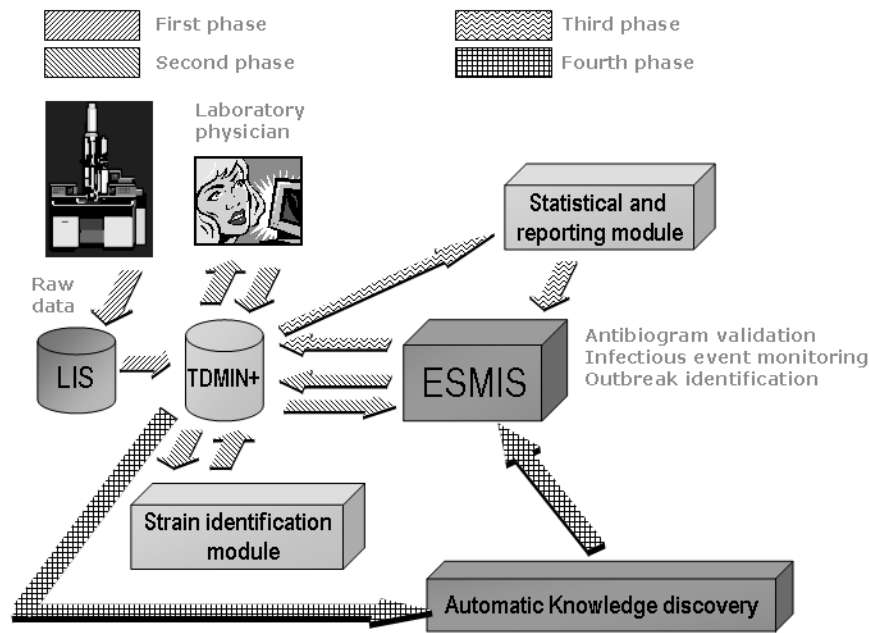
First phase
Second phase
Third phase
Fourth phase

Laboratory physician

Statistical and reporting module

Raw data

LIS

TDMIN+

ESMIS

Antibiogram validation
Infectious event monitoring
Outbreak identification

Strain identification module

Automatic Knowledge discovery